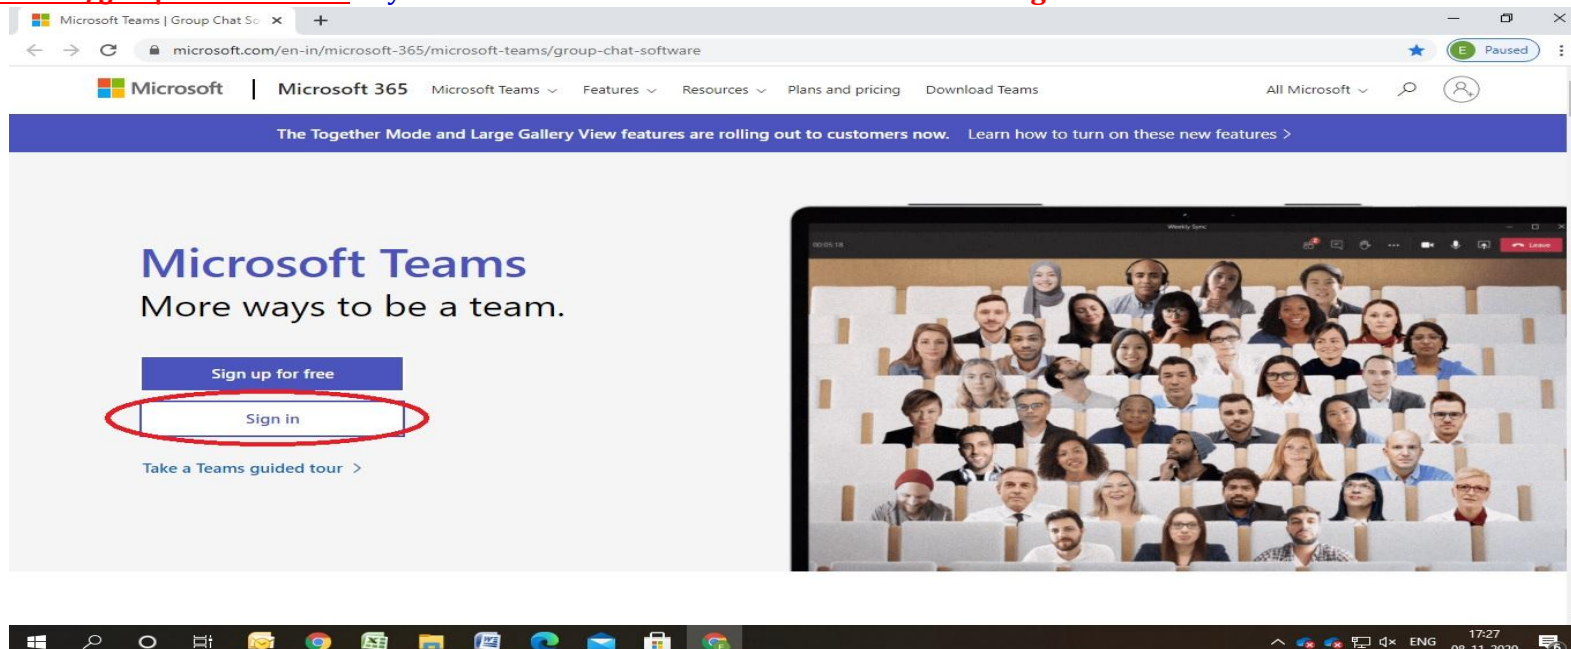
Microsoft Teams | Group Chat So ×
+
microsoft.com/en-in/microsoft-365/microsoft-teams/group-chat-software
E Paused
Microsoft | Microsoft 365 Microsoft Teams Features Resources Plans and pricing Download Teams All Microsoft

The Together Mode and Large Gallery View features are rolling out to customers now. Learn how to turn on these new features >

Microsoft Teams
More ways to be a team.

Sign up for free
Sign in
Take a Teams guided tour >

Leave

ENG 17:27
08-11-2020